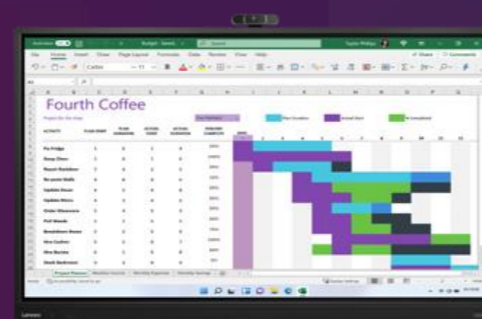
Fourth Coffee

Fix Fridge
Swap Chairs
Repair Radiator
Re-paint Walls
Update Doors
Update Menu
Order Glassware
Pull Weeds
Breakdown Boxes
Hire Cashier
Hire Barista
Deep Clean

Plan Duration
Actual Start
% Complete

Lenovo